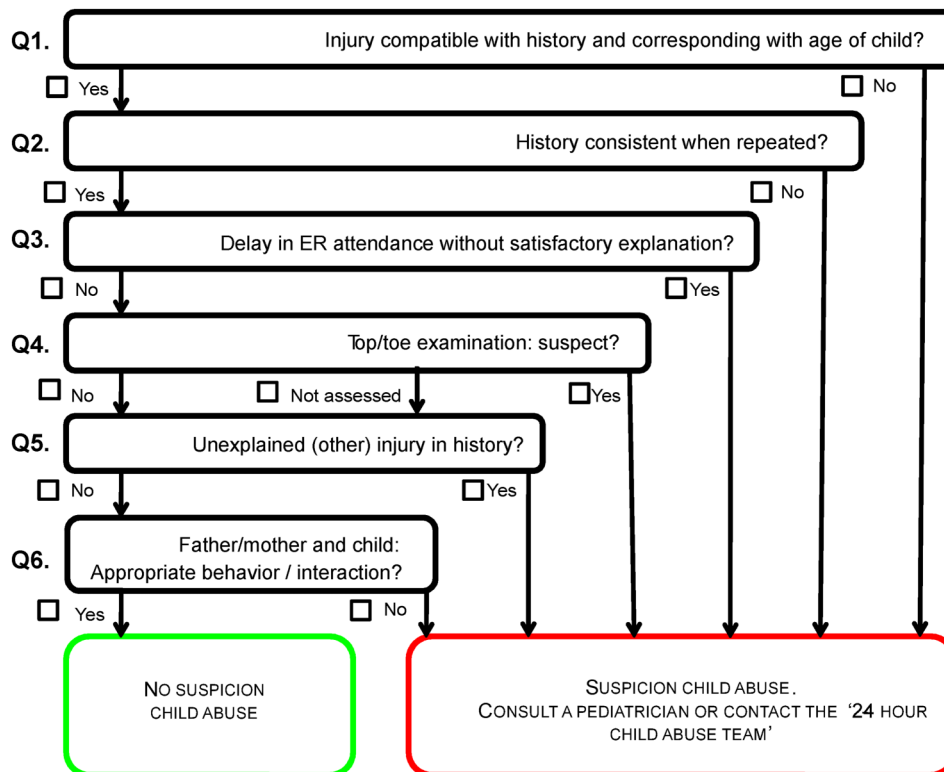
Q1. Injury compatible with history and corresponding with age of child?

☐ Yes ☐ No

Q2. History consistent when repeated?

☐ Yes ☐ No

Q3. Delay in ER attendance without satisfactory explanation?

☐ No ☐ Yes

Q4. Top/toe examination: suspect?

☐ No ☐ Not assessed ☐ Yes

Q5. Unexplained (other) injury in history?

☐ No ☐ Yes

Q6. Father/mother and child: Appropriate behavior / interaction?

☐ Yes ☐ No

NO SUSPICION CHILD ABUSE

SUSPICION CHILD ABUSE. CONSULT A PEDIATRICIAN OR CONTACT THE '24 HOUR CHILD ABUSE TEAM'